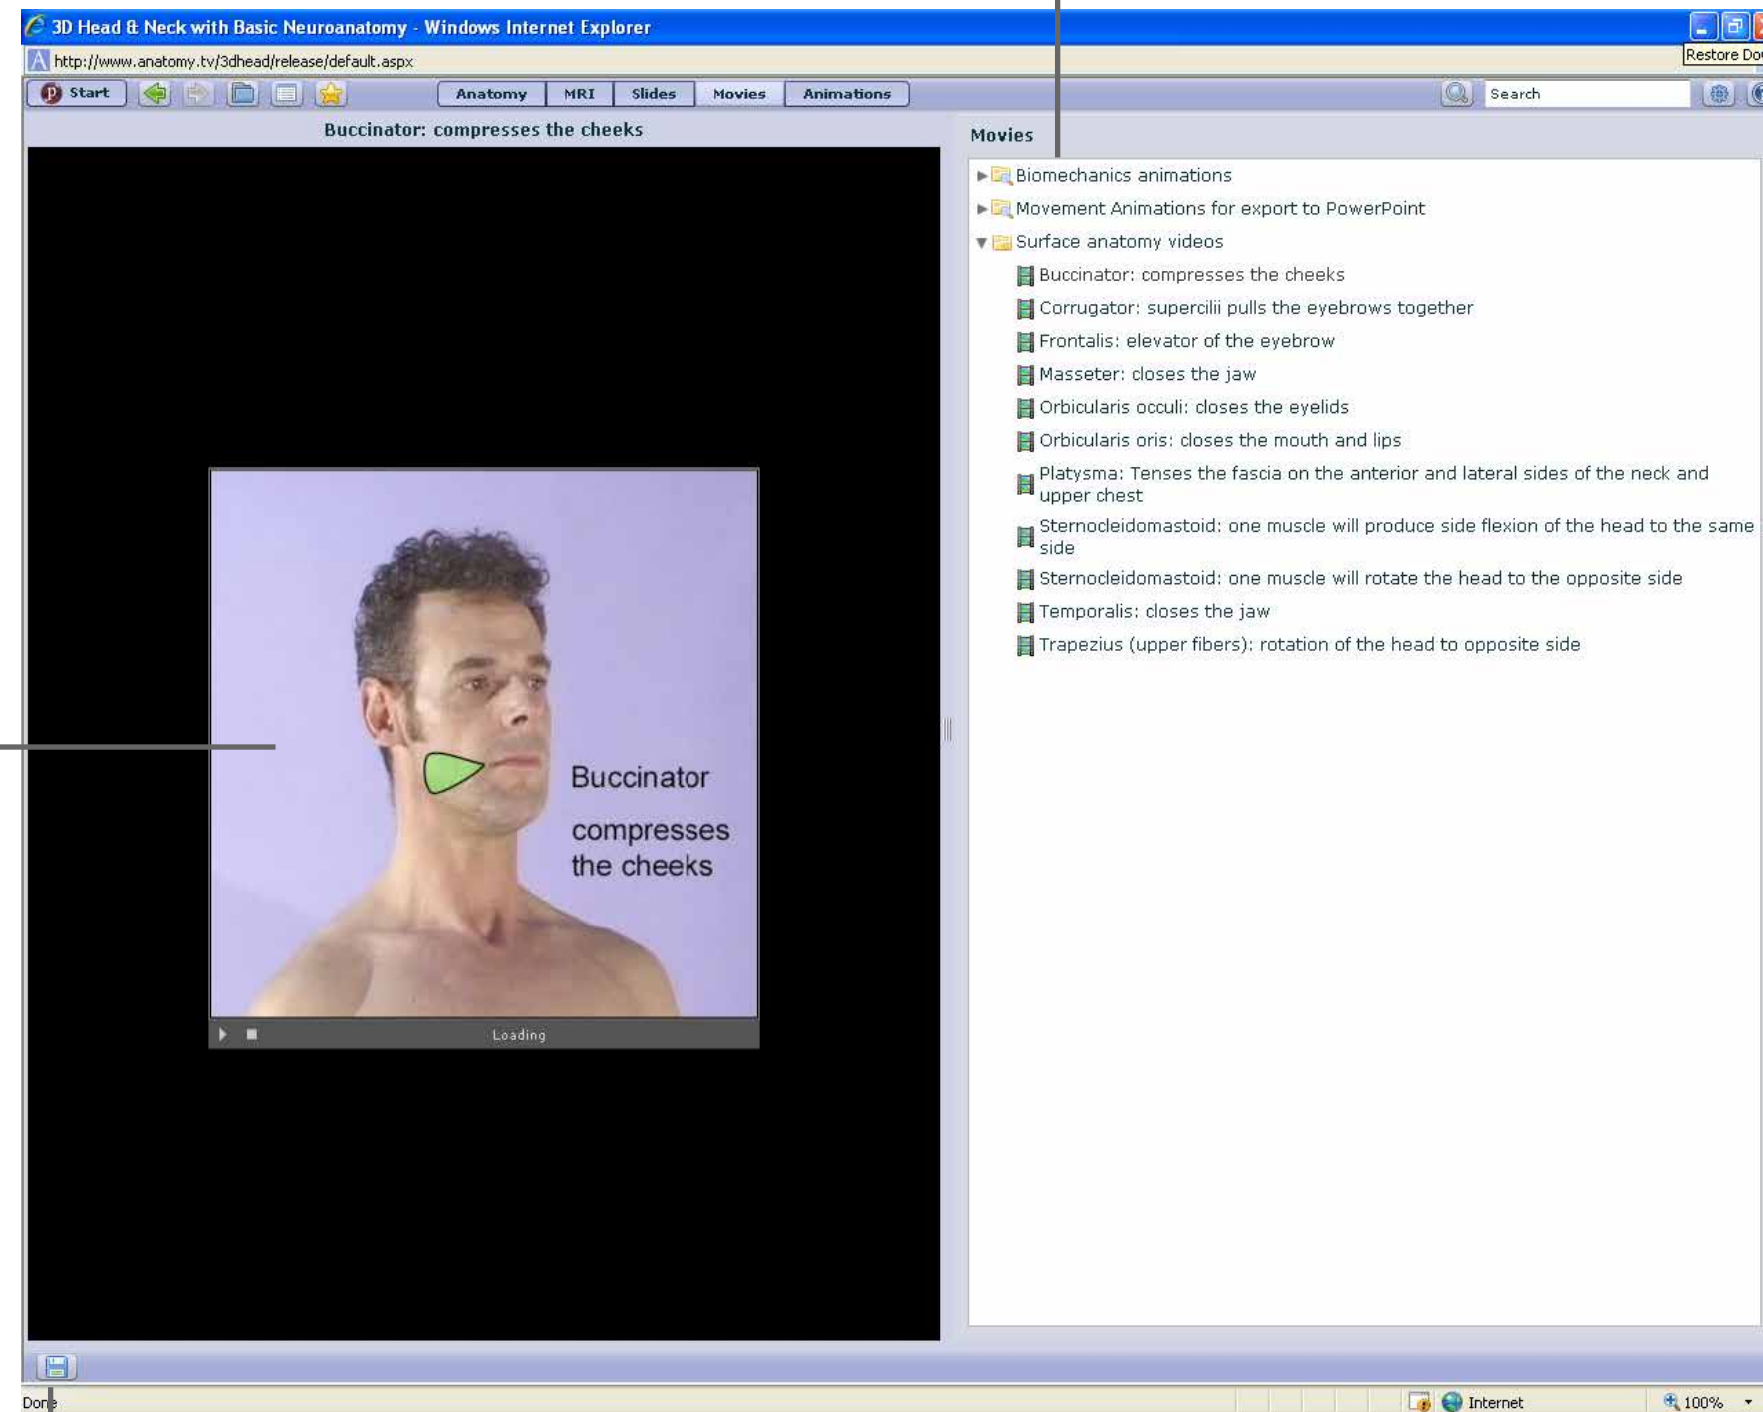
3D Head & Neck with Basic Neuroanatomy - Windows Internet Explorer

Restore Do

http://www.anatomy.tv/3dhead/release/default.aspx

Start

Anatomy | MRI | Slides | Movies | Animations

Search

Buccinator: compresses the cheeks

Buccinator

compresses the cheeks

Loading

Movies

Biomechanics animations

Movement Animations for export to PowerPoint

Surface anatomy videos

Buccinator: compresses the cheeks

Corrugator: supercilii pulls the eyebrows together

Frontalis: elevator of the eyebrow

Masseter: closes the jaw

Orbicularis occuli: closes the eyelids

Orbicularis oris: closes the mouth and lips

Platysma: Tenses the fascia on the anterior and lateral sides of the neck and upper chest

Sternocleidomastoid: one muscle will produce side flexion of the head to the same side

Sternocleidomastoid: one muscle will rotate the head to the opposite side

Temporalis: closes the jaw

Trapezius (upper fibers): rotation of the head to opposite side

Done

Internet

100%